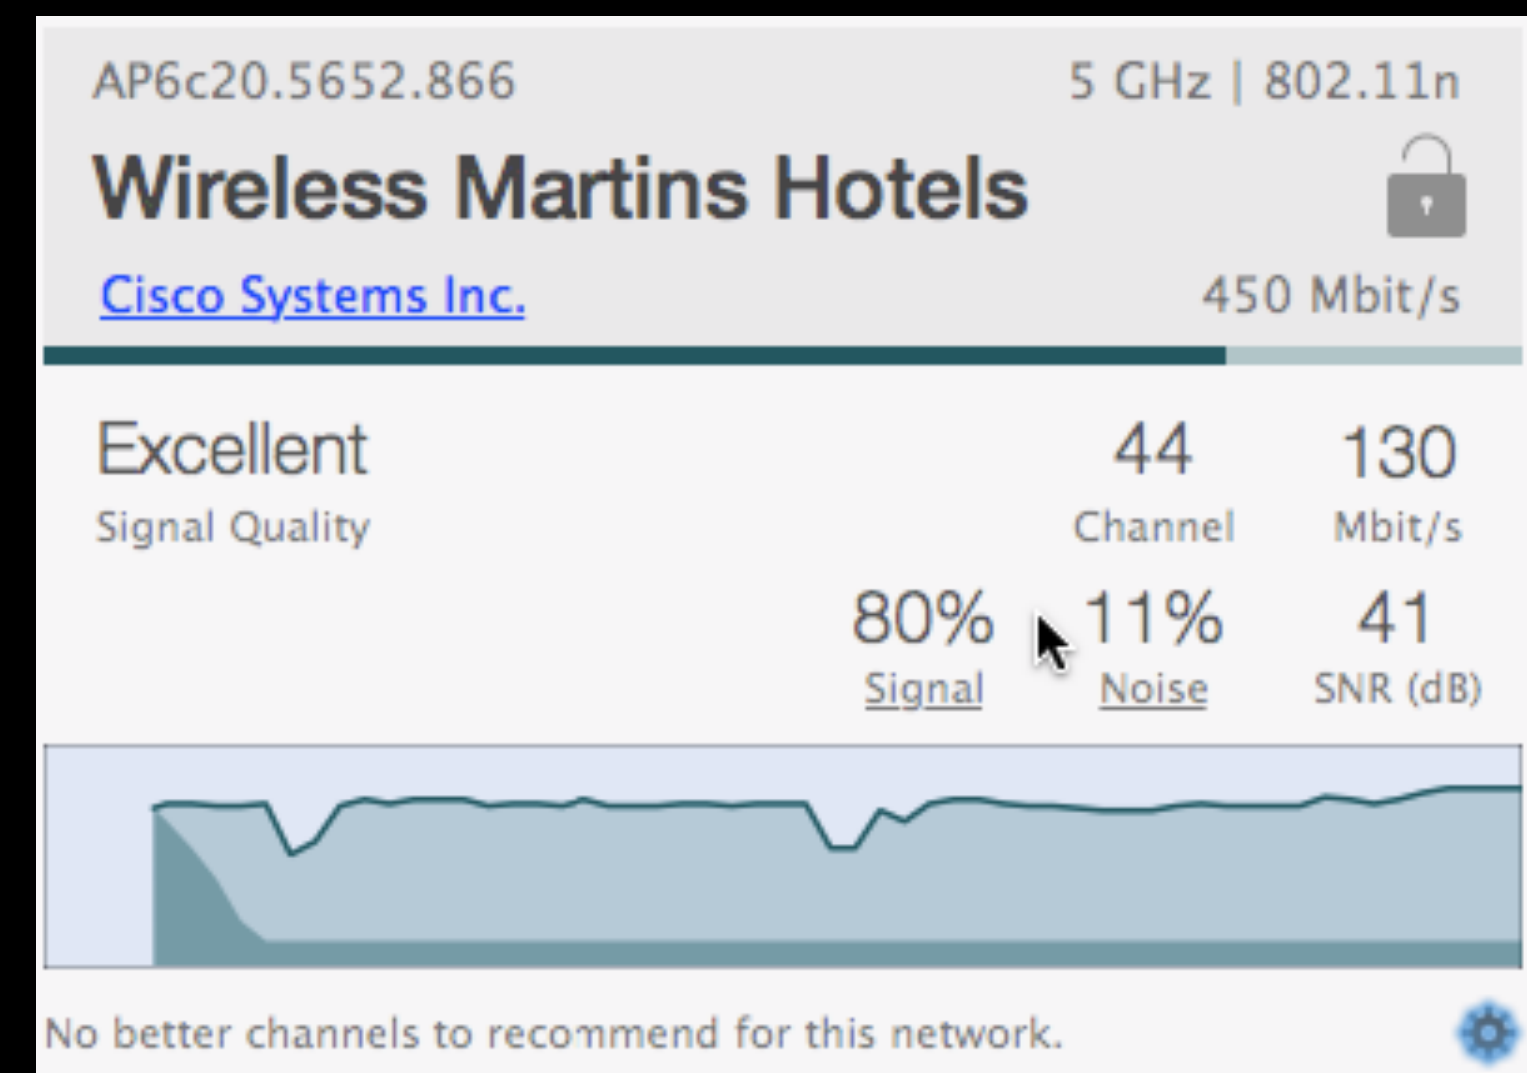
AP6c20.5652.866

5 GHz | 802.11n

Wireless Martins Hotels

Cisco Systems Inc.

450 Mbit/s

Excellent
Signal Quality

44
Channel

130
Mbit/s

80%
Signal

11%
Noise

41
SNR (dB)

No better channels to recommend for this network.